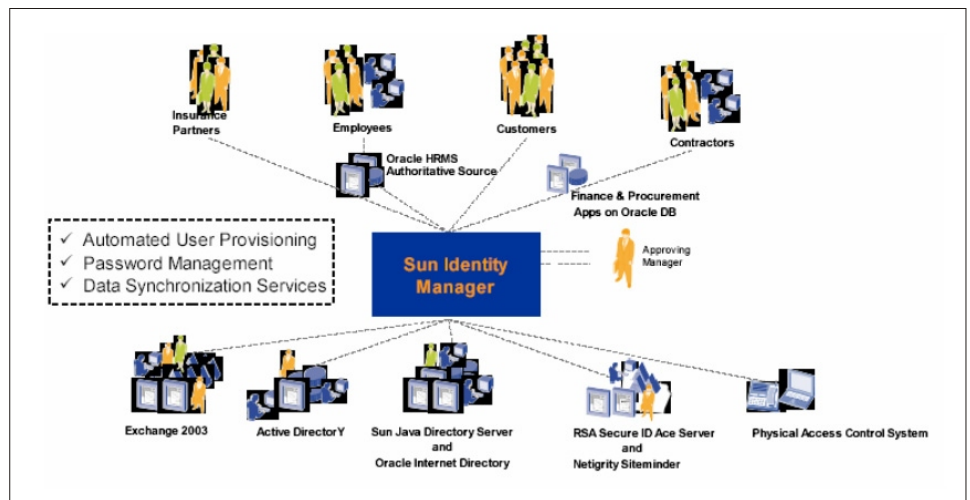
Insurance Partners

Employees

Customers

Contractors

Oracle HRMS Authoritative Source

Finance & Procurement Apps on Oracle DB

✓ Automated User Provisioning
✓ Password Management
✓ Data Synchronization Services

Sun Identity Manager

Approving Manager

Exchange 2003

Active DirectorY

Sun Java Directory Server and Oracle Internet Directory

RSA Secure ID Ace Server and Netigrity Siteminder

Physical Access Control System